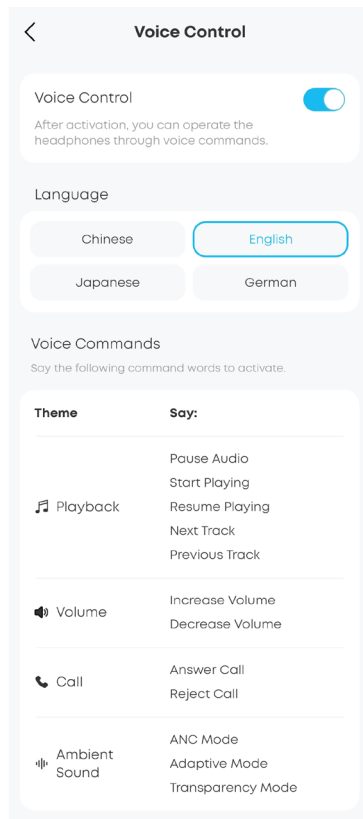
Voice Control

Voice Control
After activation, you can operate the headphones through voice commands.

Language

Chinese
English
Japanese
German

Voice Commands
Say the following command words to activate.

| Theme | Say: |
|---|---|
| Playback | Pause Audio<br>Start Playing<br>Resume Playing<br>Next Track<br>Previous Track |
| Volume | Increase Volume<br>Decrease Volume |
| Call | Answer Call<br>Reject Call |
| Ambient Sound | ANC Mode<br>Adaptive Mode<br>Transparency Mode |